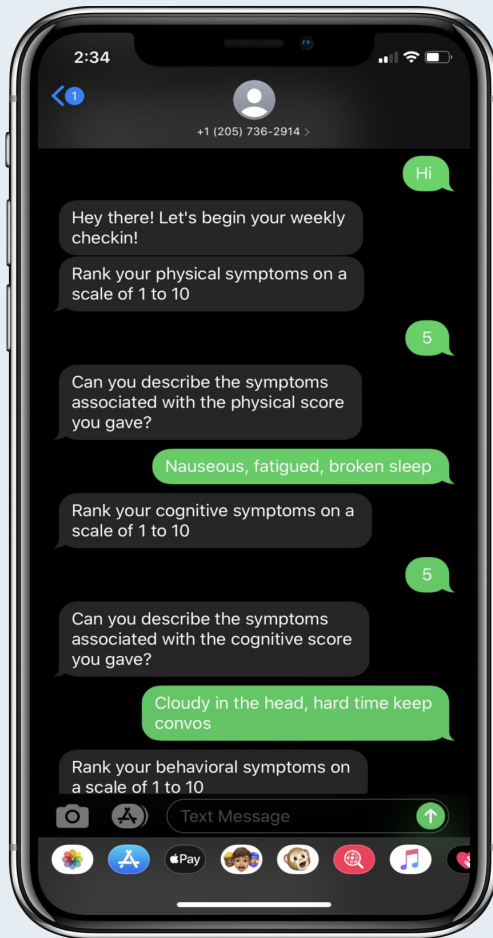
2:34

1

+1 (205) 736-2914 >

Hi

Hey there! Let's begin your weekly checkin!

Rank your physical symptoms on a scale of 1 to 10

5

Can you describe the symptoms associated with the physical score you gave?

Nauseous, fatigued, broken sleep

Rank your cognitive symptoms on a scale of 1 to 10

5

Can you describe the symptoms associated with the cognitive score you gave?

Cloudy in the head, hard time keep convos

Rank your behavioral symptoms on a scale of 1 to 10

Text Message

Pay